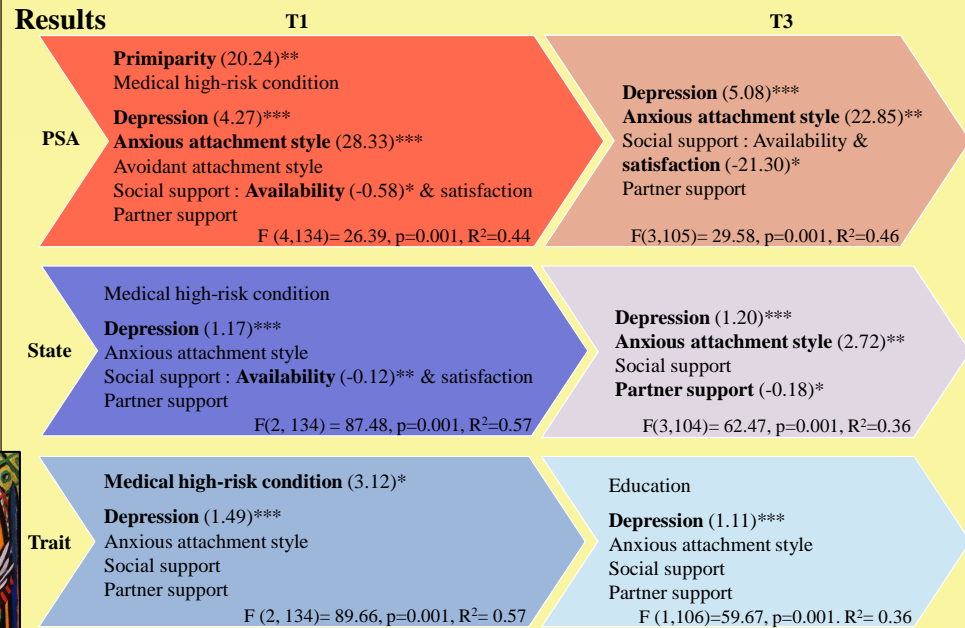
Results

T1

T3

PSA

**Primiparity** (20.24)**
Medical high-risk condition

**Depression** (4.27)***
**Anxious attachment style** (28.33)***
Avoidant attachment style
Social support : **Availability** (-0.58)* & satisfaction
Partner support
F (4,134)= 26.39, p=0.001, $R^2$=0.44

**Depression** (5.08)***
**Anxious attachment style** (22.85)**
Social support : Availability & **satisfaction** (-21.30)*
Partner support
F(3,105)= 29.58, p=0.001, $R^2$=0.46

State

Medical high-risk condition

**Depression** (1.17)***
Anxious attachment style
Social support : **Availability** (-0.12)** & satisfaction
Partner support
F(2, 134) = 87.48, p=0.001, $R^2$=0.57

**Depression** (1.20)***
**Anxious attachment style** (2.72)**
Social support
**Partner support** (-0.18)*
F(3,104)= 62.47, p=0.001, $R^2$=0.36

Trait

**Medical high-risk condition** (3.12)*

**Depression** (1.49)***
Anxious attachment style
Social support
Partner support
F (2, 134)= 89.66, p=0.001, $R^2$= 0.57

Education

**Depression** (1.11)***
Anxious attachment style
Social support
Partner support
F (1,106)=59.67, p=0.001. $R^2$= 0.36